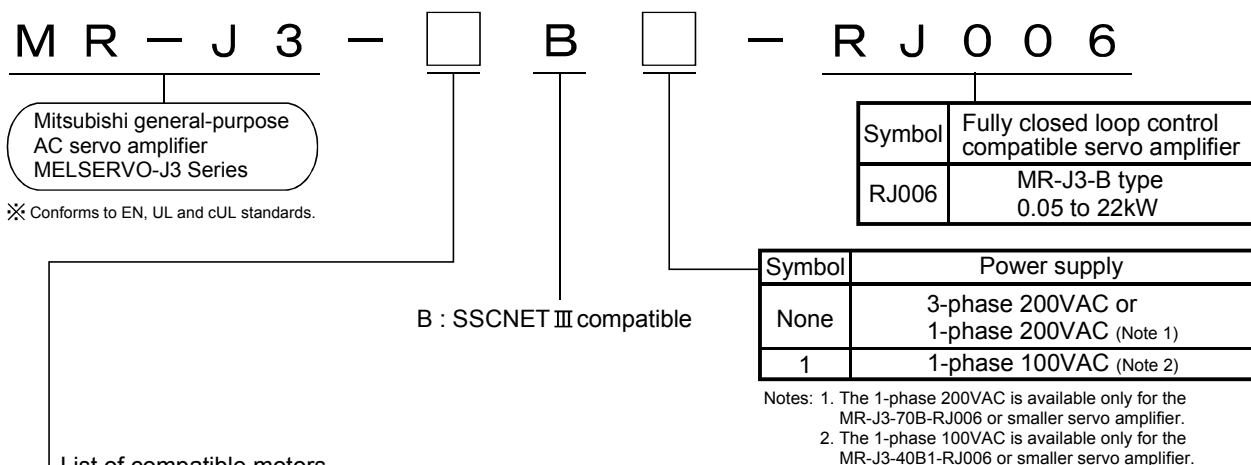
M R − J 3 − □ B □ − R J 0 0 6

Mitsubishi general-purpose AC servo amplifier MELSERVO-J3 Series

※ Conforms to EN, UL and cUL standards.

| Symbol | Fully closed loop control compatible servo amplifier |
|---|---|
| RJ006 | MR-J3-B type 0.05 to 22kW |

B : SSCNET Ⅲ compatible

| Symbol | Power supply |
|---|---|
| None | 3-phase 200VAC or 1-phase 200VAC (Note 1) |
| 1 | 1-phase 100VAC (Note 2) |

Notes: 1. The 1-phase 200VAC is available only for the MR-J3-70B-RJ006 or smaller servo amplifier.
2. The 1-phase 100VAC is available only for the MR-J3-40B1-RJ006 or smaller servo amplifier.

List of compatible motors